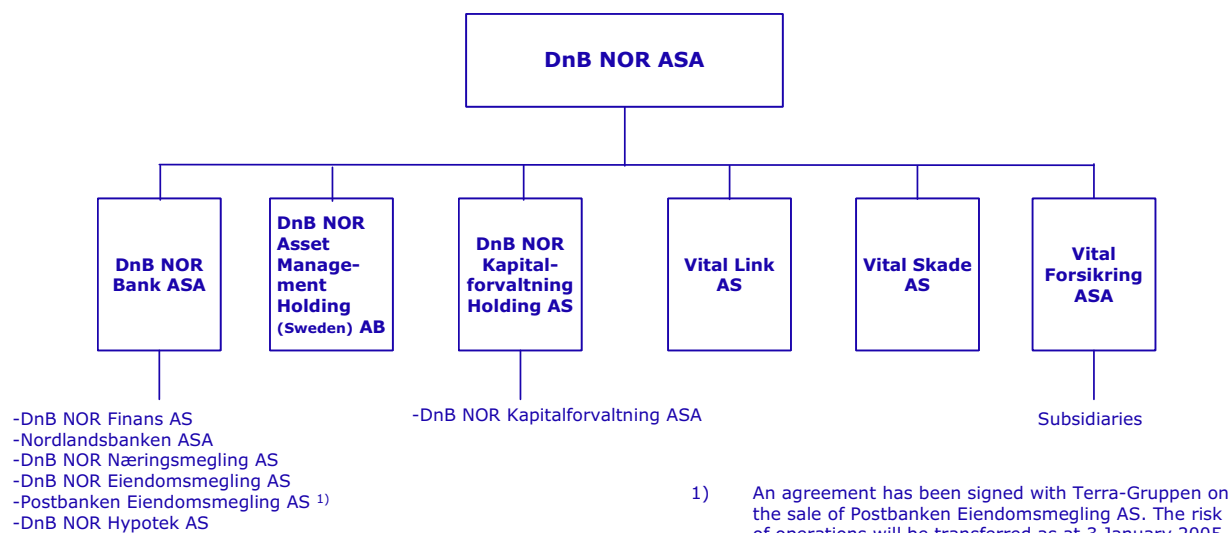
DnB NOR ASA

DnB NOR Bank ASA

DnB NOR Asset Management Holding (Sweden) AB

DnB NOR Kapitalforvaltning Holding AS

Vital Link AS

Vital Skade AS

Vital Forsikring ASA

-DnB NOR Finans AS
-Nordlandsbanken ASA
-DnB NOR Næringsmegling AS
-DnB NOR Eiendomsmegling AS
-Postbanken Eiendomsmegling AS $^{1)}$
-DnB NOR Hypotek AS

-DnB NOR Kapitalforvaltning ASA

Subsidiaries

1) An agreement has been signed with Terra-Gruppen on the sale of Postbanken Eiendomsmegling AS. The risk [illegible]